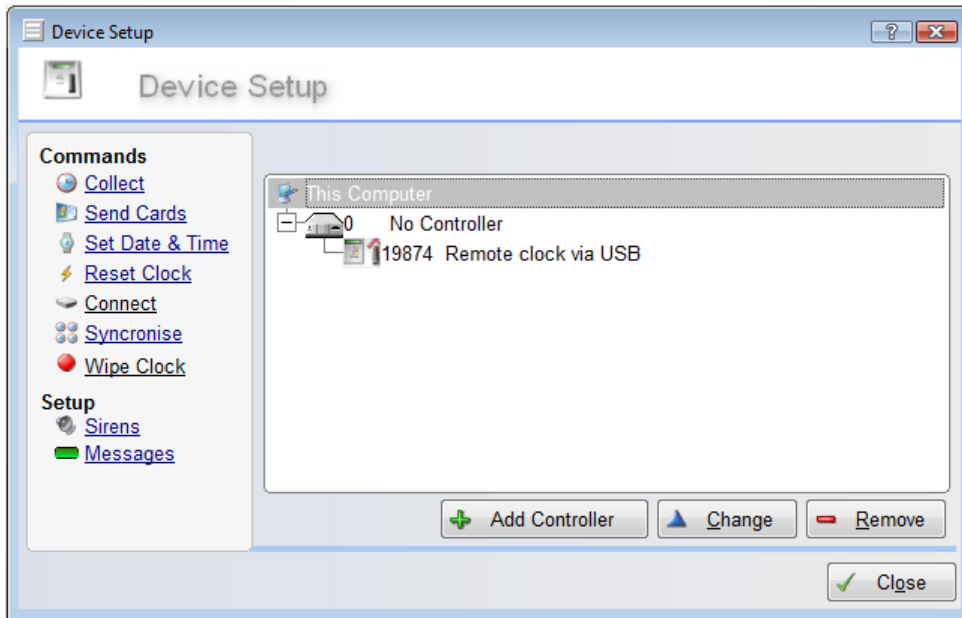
Device Setup

Device Setup

Commands
Collect
Send Cards
Set Date & Time
Reset Clock
Connect
Syncronise
Wipe Clock

Setup
Sirens
Messages

This Computer
0 No Controller
19874 Remote clock via USB

Add Controller
Change
Remove

Close